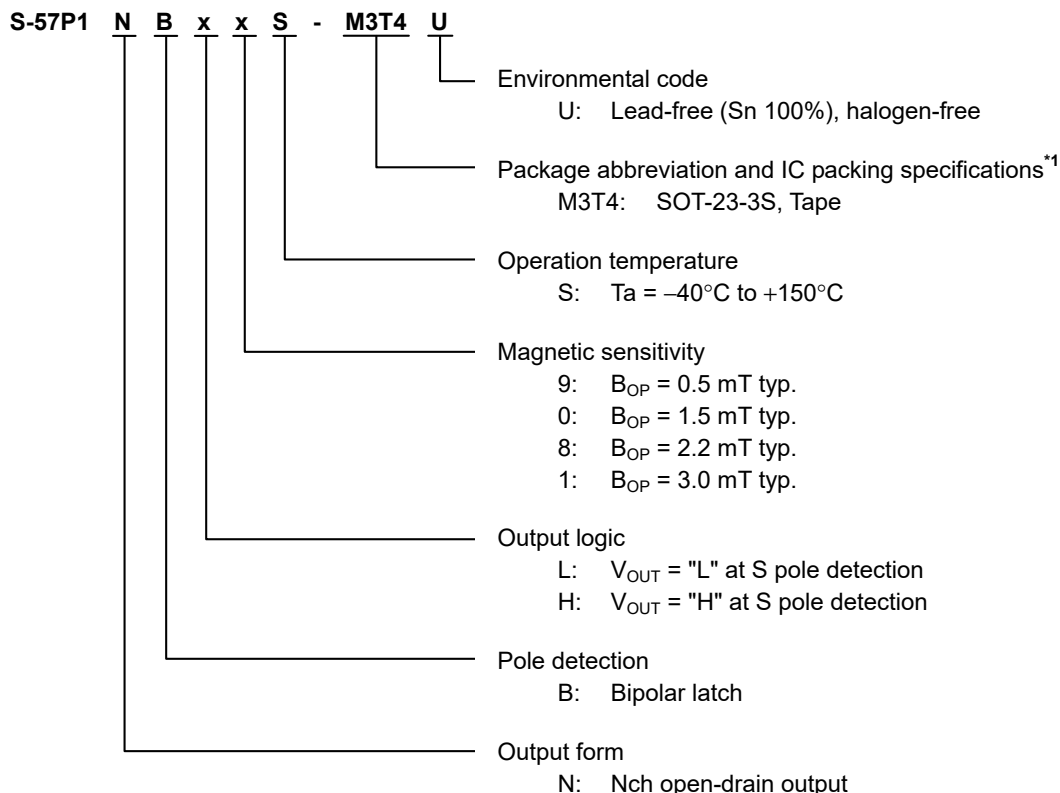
S-57P1 N B x x S - M3T4 U

Environmental code
U: Lead-free (Sn 100%), halogen-free

Package abbreviation and IC packing specifications$^{*1}$
M3T4: SOT-23-3S, Tape

Operation temperature
S: Ta = −40°C to +150°C

Magnetic sensitivity
9: $B_{OP}$ = 0.5 mT typ.
0: $B_{OP}$ = 1.5 mT typ.
8: $B_{OP}$ = 2.2 mT typ.
1: $B_{OP}$ = 3.0 mT typ.

Output logic
L: $V_{OUT}$ = "L" at S pole detection
H: $V_{OUT}$ = "H" at S pole detection

Pole detection
B: Bipolar latch

Output form
N: Nch open-drain output